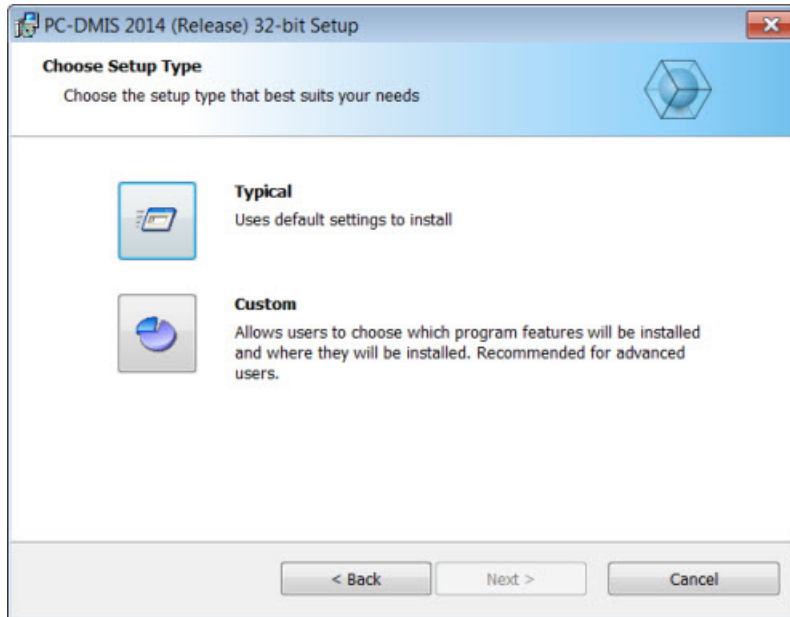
PC-DMIS 2014 (Release) 32-bit Setup

Choose Setup Type

Choose the setup type that best suits your needs

Typical

Uses default settings to install

Custom

Allows users to choose which program features will be installed and where they will be installed. Recommended for advanced users.

< Back

Next >

Cancel